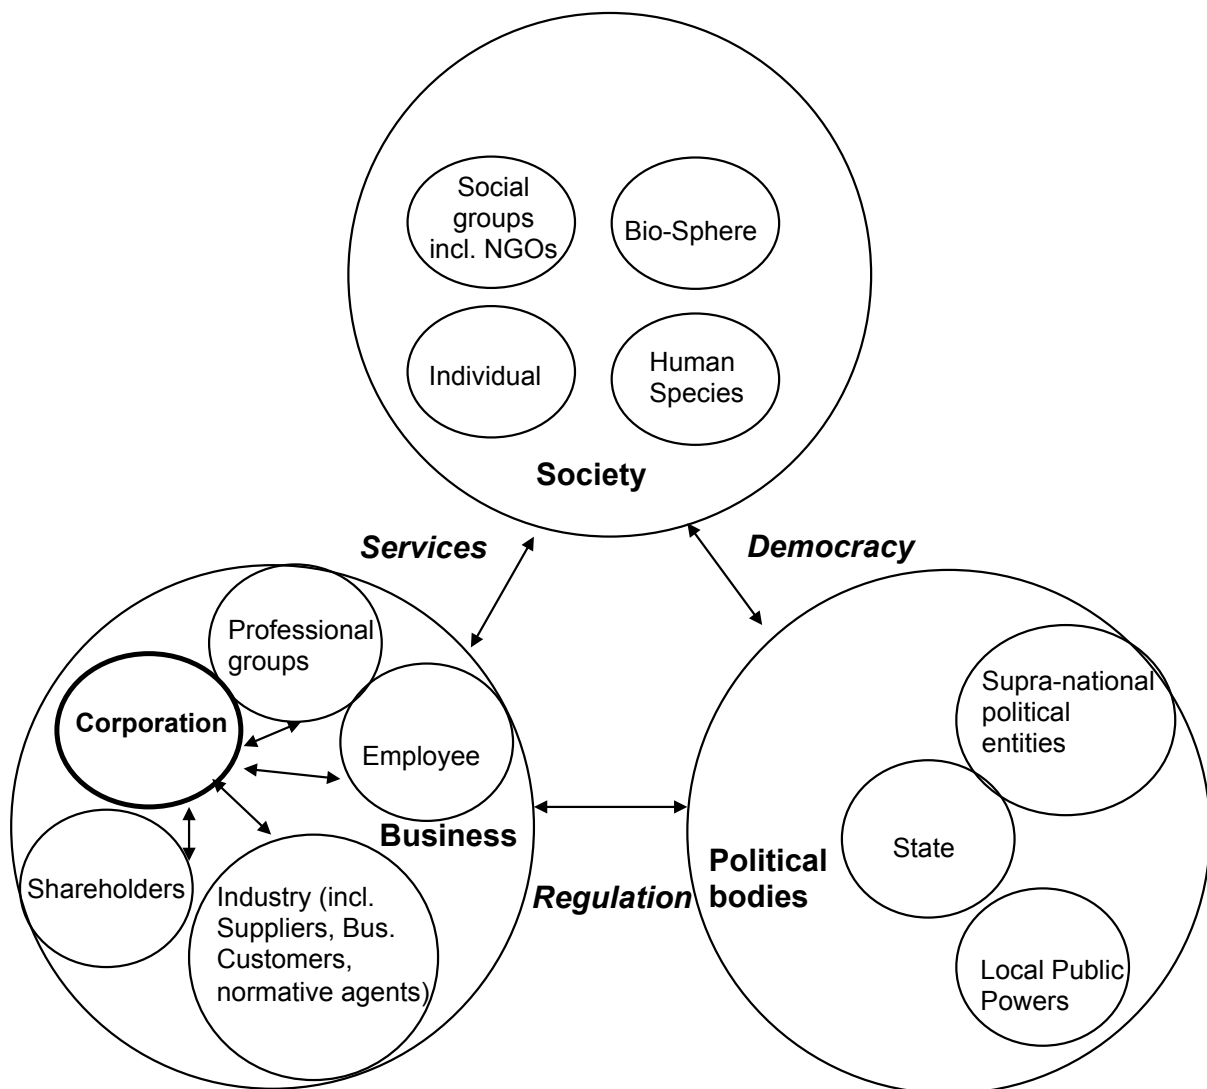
Social groups incl. NGOs

Bio-Sphere

Individual

Human Species

Society

Services

Democracy

Professional groups

Corporation

Employee

Business

Shareholders

Industry (incl. Suppliers, Bus. Customers, normative agents)

Regulation

Supra-national political entities

State

Political bodies

Local Public Powers